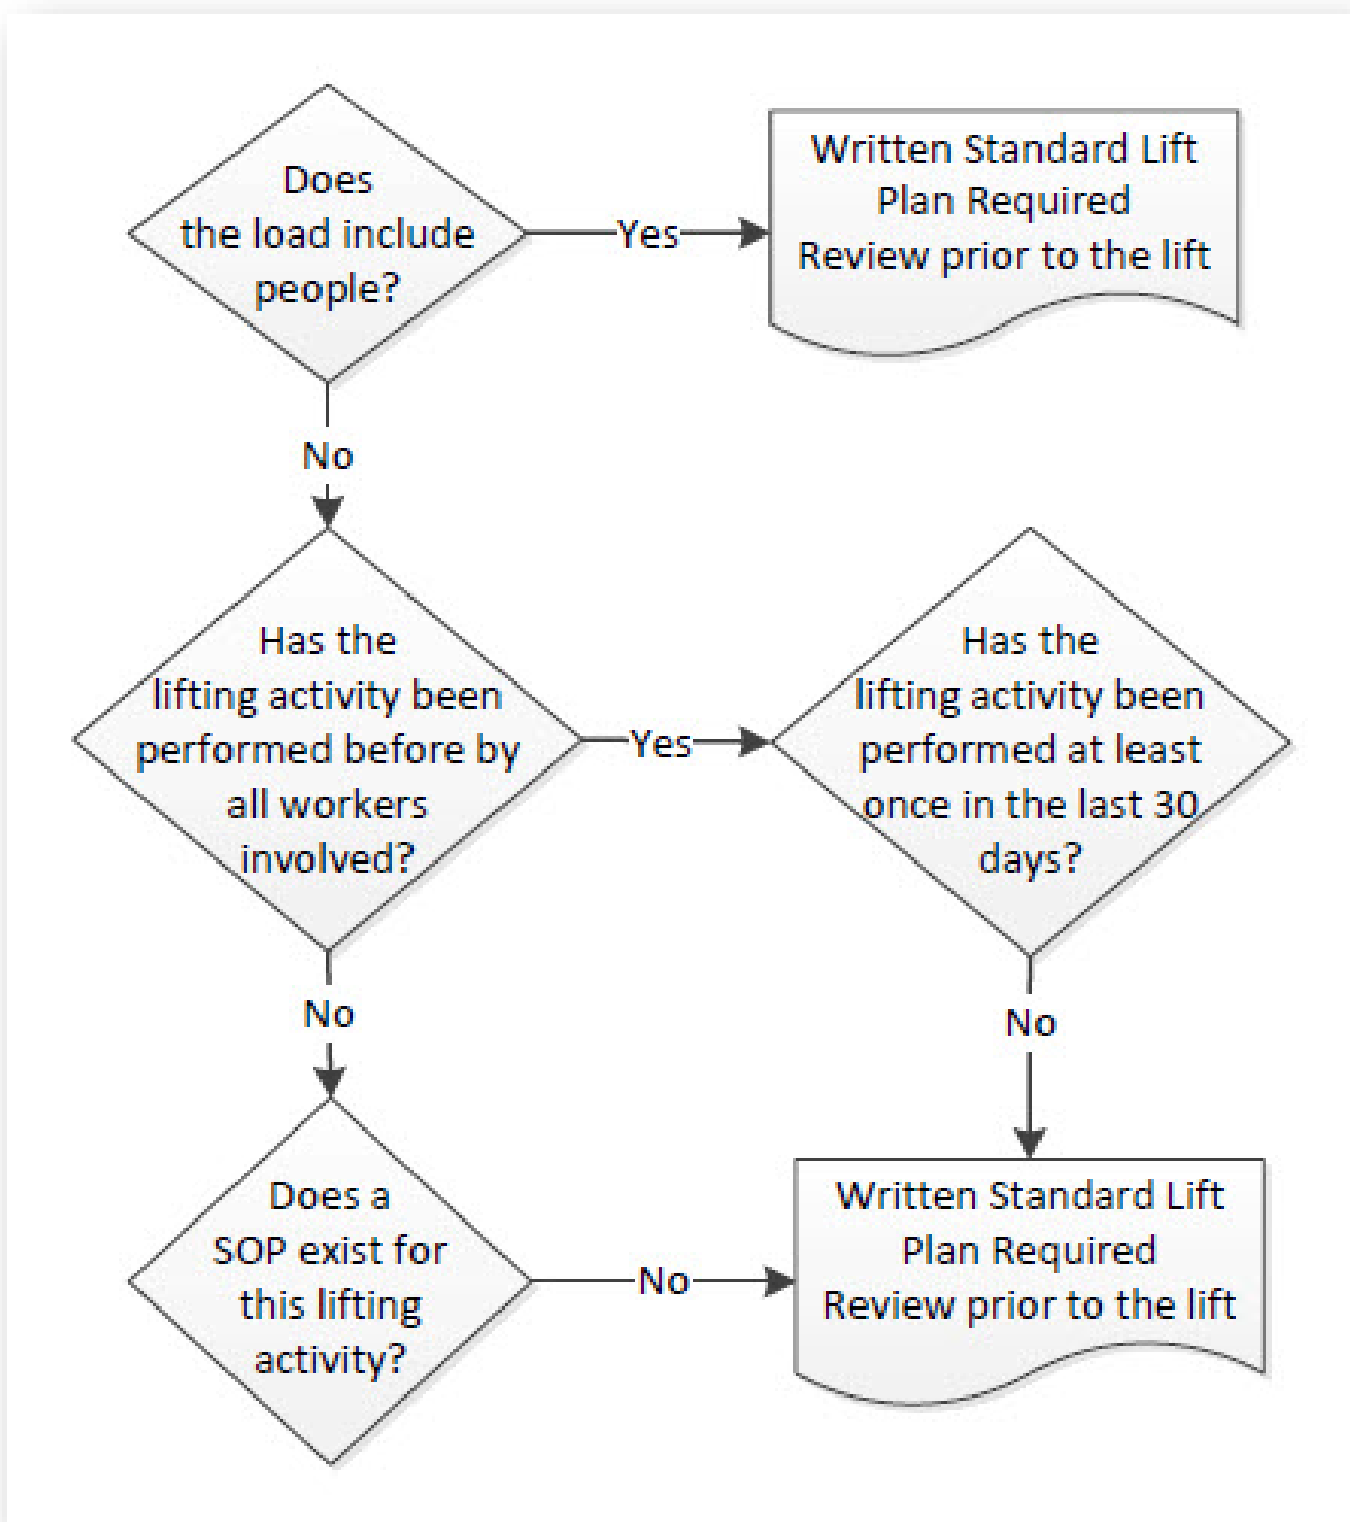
Does the load include people?

Yes

Written Standard Lift Plan Required
Review prior to the lift

No

Has the lifting activity been performed before by all workers involved?

Yes

Has the lifting activity been performed at least once in the last 30 days?

No

No

Does a SOP exist for this lifting activity?

No

Written Standard Lift Plan Required
Review prior to the lift